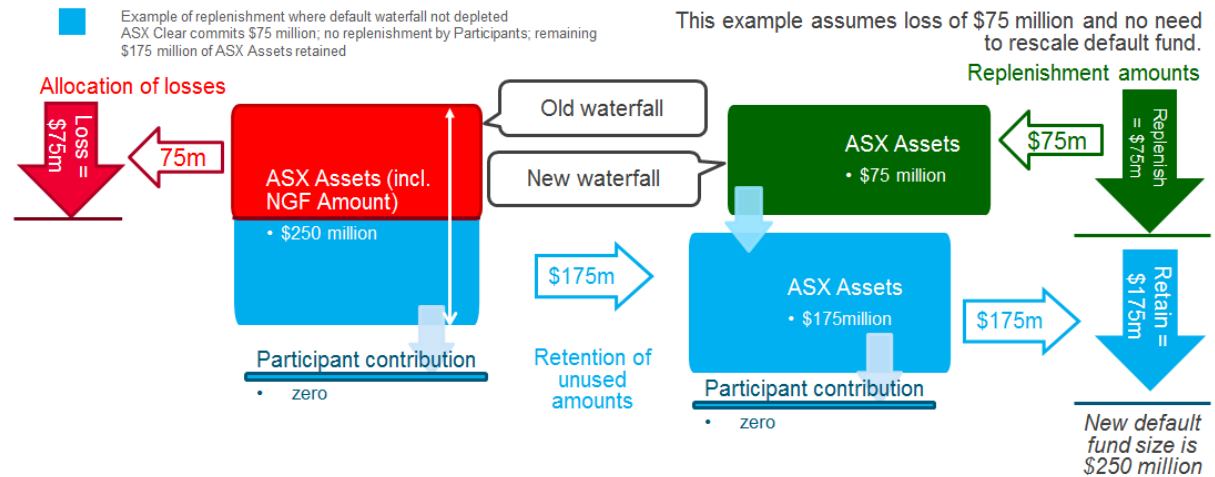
Example of replenishment where default waterfall not depleted
ASX Clear commits $75 million; no replenishment by Participants; remaining $175 million of ASX Assets retained

This example assumes loss of $75 million and no need to rescale default fund.

Allocation of losses

Loss = $75m

75m

ASX Assets (incl. NGF Amount)

• $250 million

Participant contribution

• zero

Old waterfall

New waterfall

$175m

Retention of unused amounts

ASX Assets

• $75 million

ASX Assets

• $175million

Participant contribution

• zero

Replenishment amounts

$75m

Replenish = $75m

$175m

Retain = $175m

New default fund size is $250 million